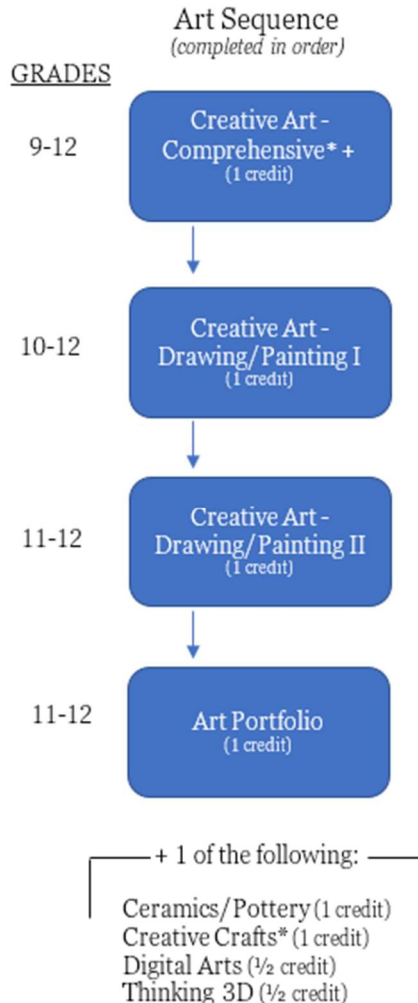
Art Sequence
(completed in order)

GRADES

9-12

Creative Art - Comprehensive* +
(1 credit)

10-12

Creative Art - Drawing/Painting I
(1 credit)

11-12

Creative Art - Drawing/Painting II
(1 credit)

11-12

Art Portfolio
(1 credit)

+ 1 of the following:

Ceramics/Pottery (1 credit)
Creative Crafts* (1 credit)
Digital Arts (½ credit)
Thinking 3D (½ credit)